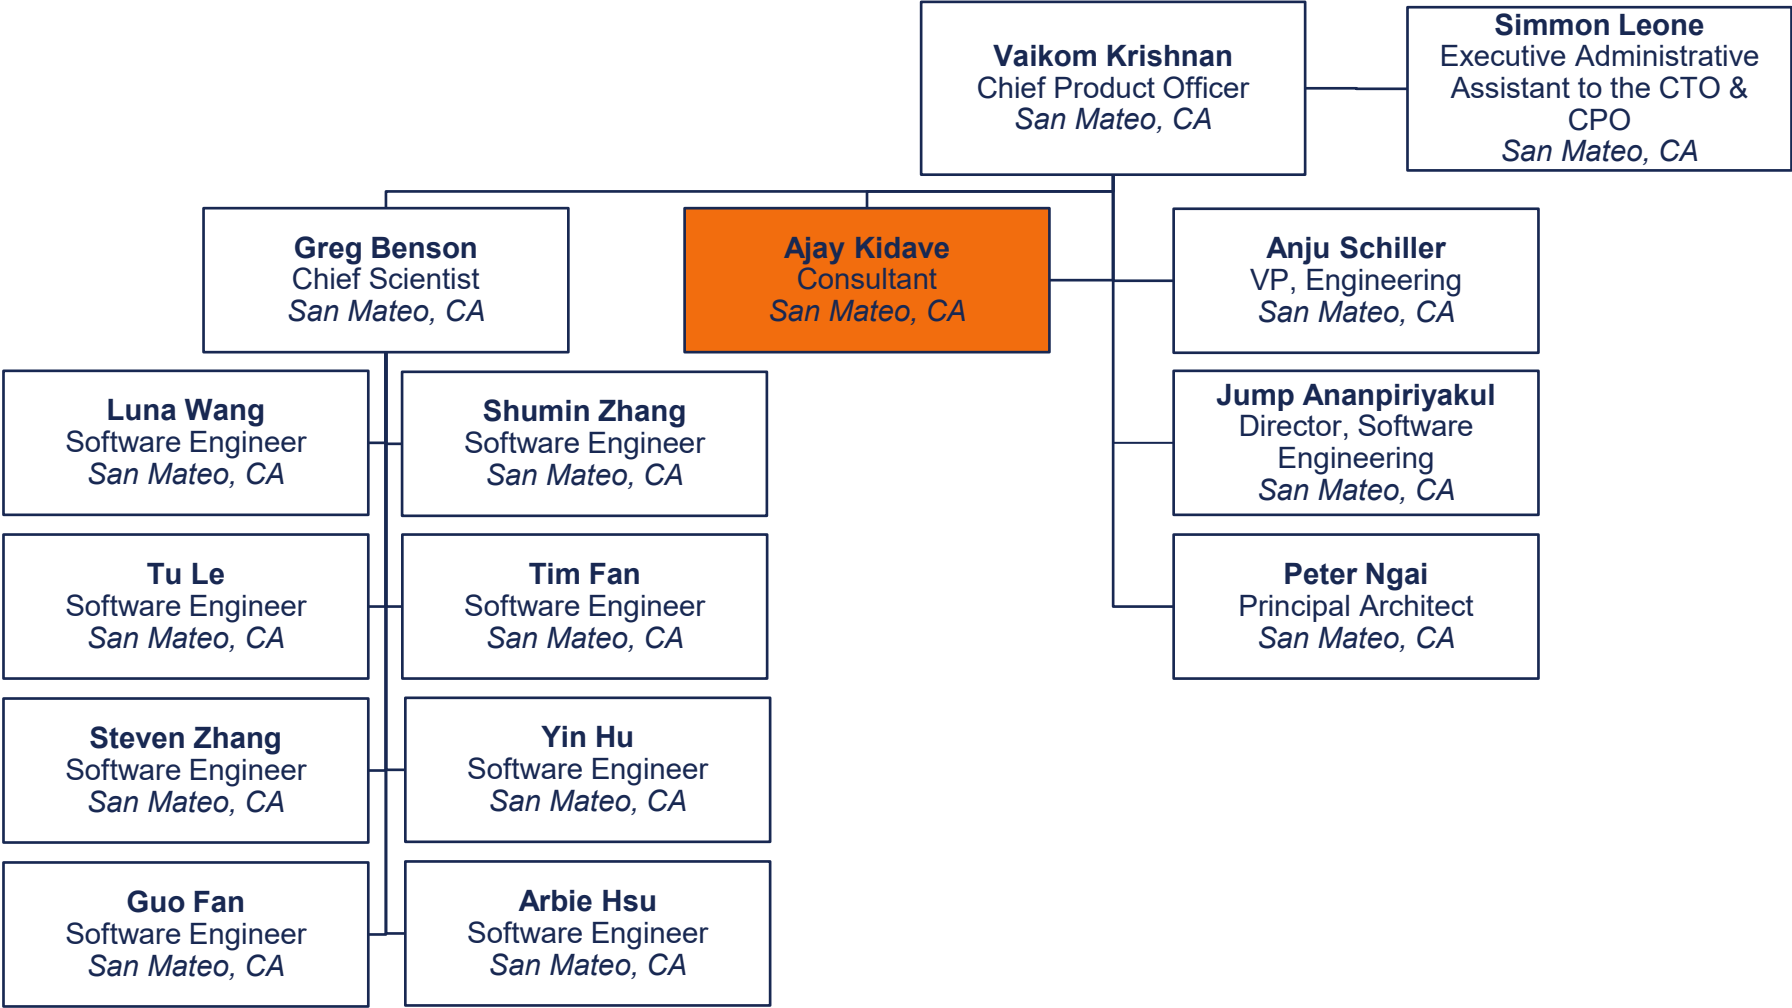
**Vaikom Krishnan**
Chief Product Officer
*San Mateo, CA*

**Simmon Leone**
Executive Administrative Assistant to the CTO & CPO
*San Mateo, CA*

**Greg Benson**
Chief Scientist
*San Mateo, CA*

**Ajay Kidave**
Consultant
*San Mateo, CA*

**Anju Schiller**
VP, Engineering
*San Mateo, CA*

**Luna Wang**
Software Engineer
*San Mateo, CA*

**Shumin Zhang**
Software Engineer
*San Mateo, CA*

**Jump Ananpiriyakul**
Director, Software Engineering
*San Mateo, CA*

**Tu Le**
Software Engineer
*San Mateo, CA*

**Tim Fan**
Software Engineer
*San Mateo, CA*

**Peter Ngai**
Principal Architect
*San Mateo, CA*

**Steven Zhang**
Software Engineer
*San Mateo, CA*

**Yin Hu**
Software Engineer
*San Mateo, CA*

**Guo Fan**
Software Engineer
*San Mateo, CA*

**Arbie Hsu**
Software Engineer
*San Mateo, CA*